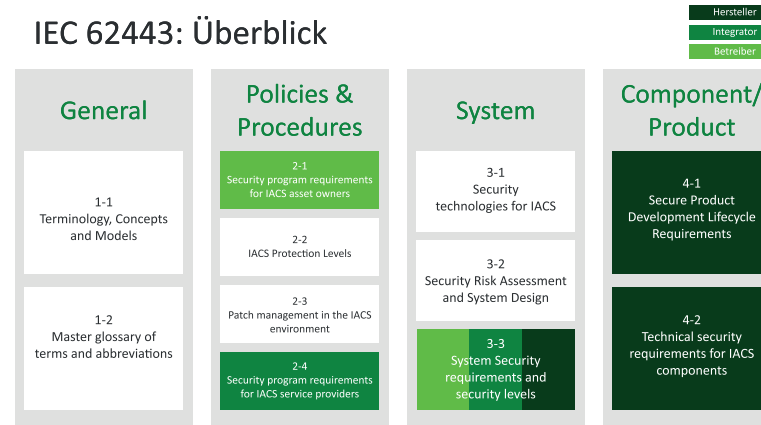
IEC 62443: Überblick

Hersteller
Integrator
Betreiber

General

1-1
Terminology, Concepts and Models

1-2
Master glossary of terms and abbreviations

Policies & Procedures

2-1
Security program requirements for IACS asset owners

2-2
IACS Protection Levels

2-3
Patch management in the IACS environment

2-4
Security program requirements for IACS service providers

System

3-1
Security technologies for IACS

3-2
Security Risk Assessment and System Design

3-3
System Security requirements and security levels

Component/ Product

4-1
Secure Product Development Lifecycle Requirements

4-2
Technical security requirements for IACS components